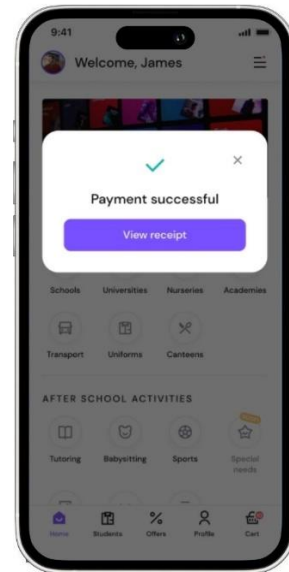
9:41

Welcome, James

Payment successful

View receipt

Schools Universities Nurseries Academies

Transport Uniforms Canteens

AFTER SCHOOL ACTIVITIES

Tutoring Babysitting Sports Special needs

Home Students Offers Profile Cart